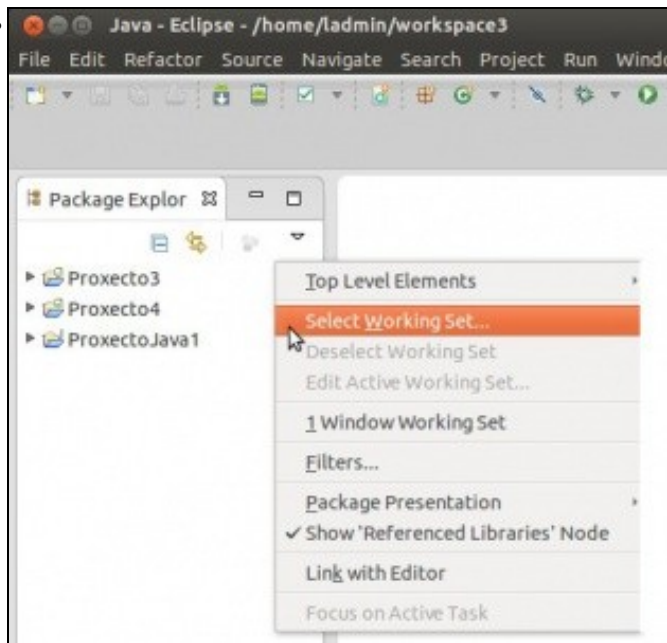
Java - Eclipse - /home/ladmin/workspace3

File Edit Refactor Source Navigate Search Project Run Windo

Package Explor

Proxecto3
Proxecto4
ProxectoJava1

Top Level Elements
Select Working Set...
Deselect Working Set
Edit Active Working Set...
1 Window Working Set
Filters...
Package Presentation
✓ Show 'Referenced Libraries' Node
Link with Editor
Focus on Active Task